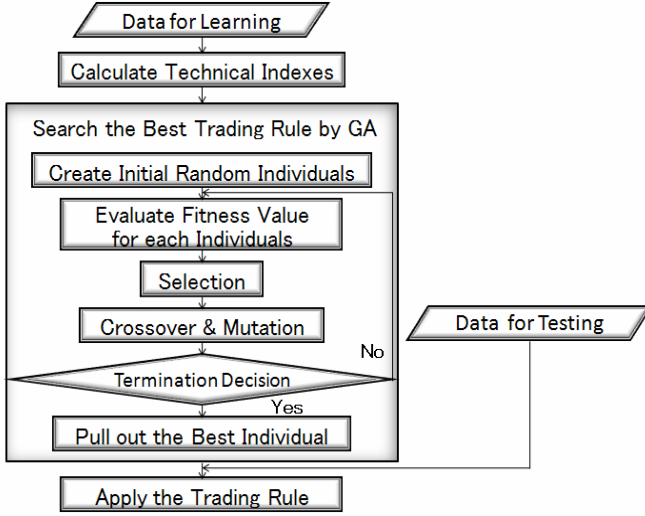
Data for Learning

Calculate Technical Indexes

Search the Best Trading Rule by GA

Create Initial Random Individuals

Evaluate Fitness Value for each Individuals

Selection

Crossover & Mutation

No

Data for Testing

Termination Decision

Yes

Pull out the Best Individual

Apply the Trading Rule